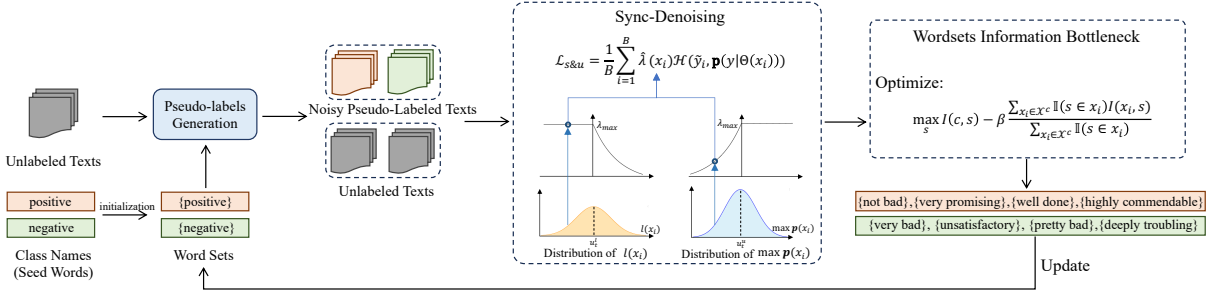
Unlabeled Texts

positive

negative

initialization

Class Names (Seed Words)

Pseudo-labels Generation

{positive}

{negative}

Word Sets

Noisy Pseudo-Labeled Texts

Unlabeled Texts

Sync-Denoising

$\mathcal{L}_{s\&u} = \frac{1}{B}\sum_{i=1}^{B} \hat{\lambda}(x_i)\mathcal{H}(\tilde{y}_i, \mathbf{p}(y|\Theta(x_i)))$

$\lambda_{max}$

$\lambda_{max}$

$l(x_i)$

$u_t^s$

Distribution of $l(x_i)$

$\max \mathbf{p}(x_i)$

$u_t^u$

Distribution of $\max \mathbf{p}(x_i)$

Wordsets Information Bottleneck

Optimize:

$\max_s I(c,s) - \beta \frac{\sum_{x_i \in \mathcal{X}^c} \mathbb{I}(s \in x_i) I(x_i, s)}{\sum_{x_i \in \mathcal{X}^c} \mathbb{I}(s \in x_i)}$

{not bad},{very promising},{well done},{highly commendable}

{very bad}, {unsatisfactory}, {pretty bad},{deeply troubling}

Update